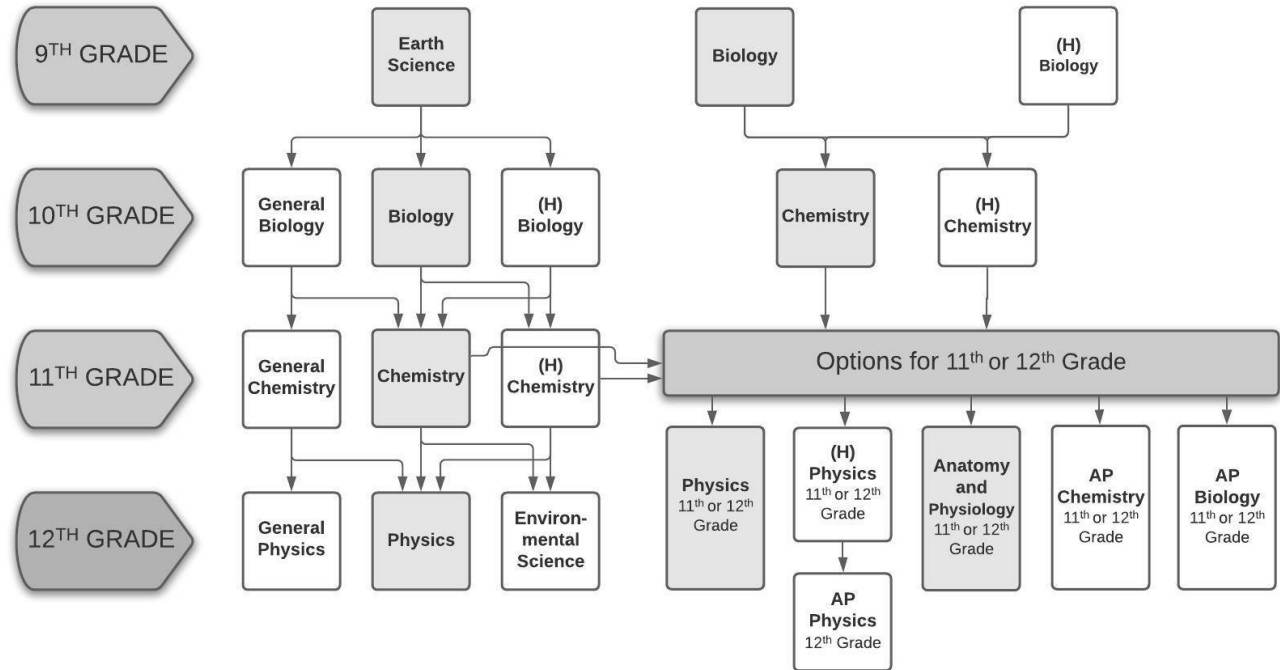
9TH GRADE

Earth Science

Biology

(H) Biology

10TH GRADE

General Biology

Biology

(H) Biology

Chemistry

(H) Chemistry

11TH GRADE

General Chemistry

Chemistry

(H) Chemistry

Options for 11th or 12th Grade

12TH GRADE

General Physics

Physics

Environmental Science

Physics 11th or 12th Grade

(H) Physics 11th or 12th Grade

Anatomy and Physiology 11th or 12th Grade

AP Chemistry 11th or 12th Grade

AP Biology 11th or 12th Grade

AP Physics 12th Grade